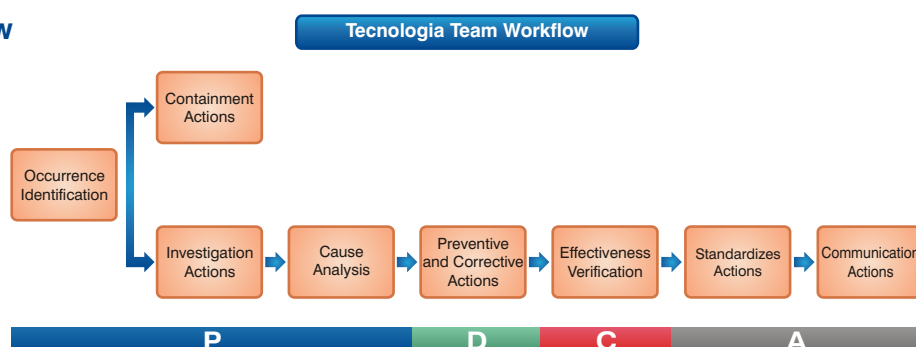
w

Tecnologia Team Workflow

Containment Actions

Occurrence Identification

Investigation Actions

Cause Analysis

Preventive and Corrective Actions

Effectiveness Verification

Standardizes Actions

Communicatio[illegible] Actions

P

D

C

A